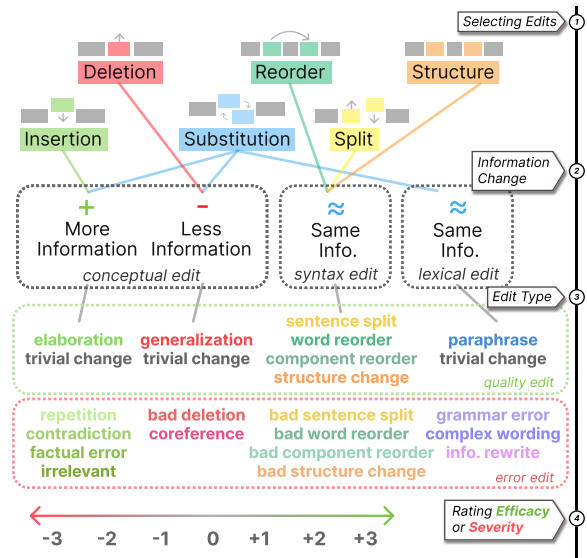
1 Selecting Edits

Deletion

Reorder

Structure

Insertion

Substitution

Split

2 Information Change

+ More Information

– Less Information

conceptual edit

≈ Same Info.

syntax edit

≈ Same Info.

lexical edit

3 Edit Type

elaboration
trivial change

generalization
trivial change

sentence split
word reorder
component reorder
structure change

paraphrase
trivial change

quality edit

repetition
contradiction
factual error
irrelevant

bad deletion
coreference

bad sentence split
bad word reorder
bad component reorder
bad structure change

grammar error
complex wording
info. rewrite

error edit

4 Rating Efficacy or Severity

-3 -2 -1 0 +1 +2 +3